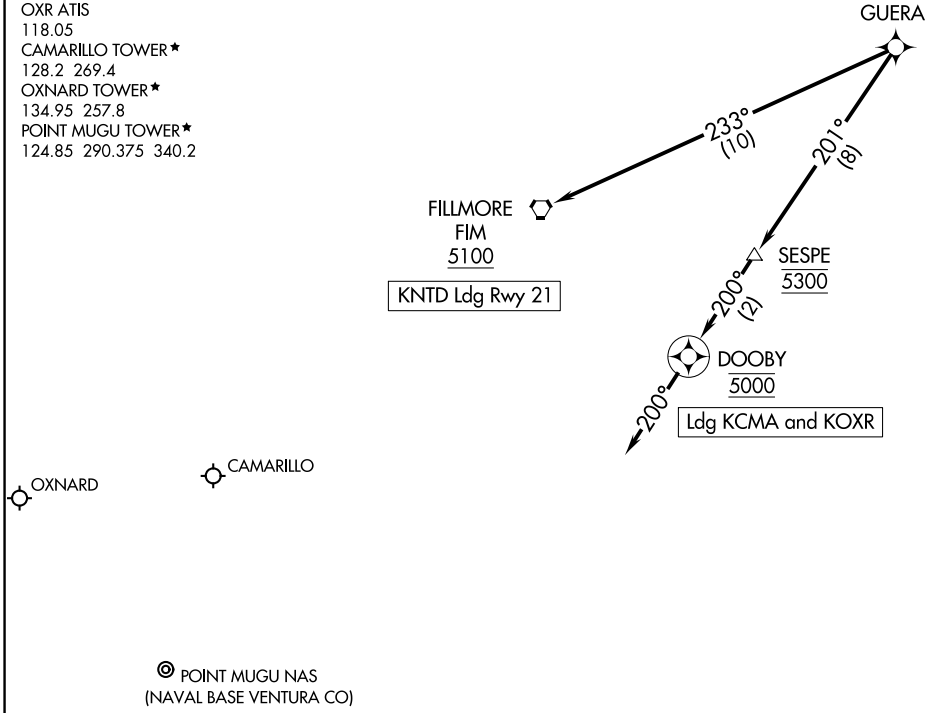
OXR ATIS
118.05
CAMARILLO TOWER★
128.2 269.4
OXNARD TOWER★
134.95 257.8
POINT MUGU TOWER★
124.85 290.375 340.2

GUERA

233°
(10)

201°
(8)

FILLMORE
FIM
5100

KNTD Ldg Rwy 21

SESPE
5300

200°
(2)

DOOBY
5000

Ldg KCMA and KOXR

200°

CAMARILLO

OXNARD

POINT MUGU NAS
(NAVAL BASE VENTURA CO)